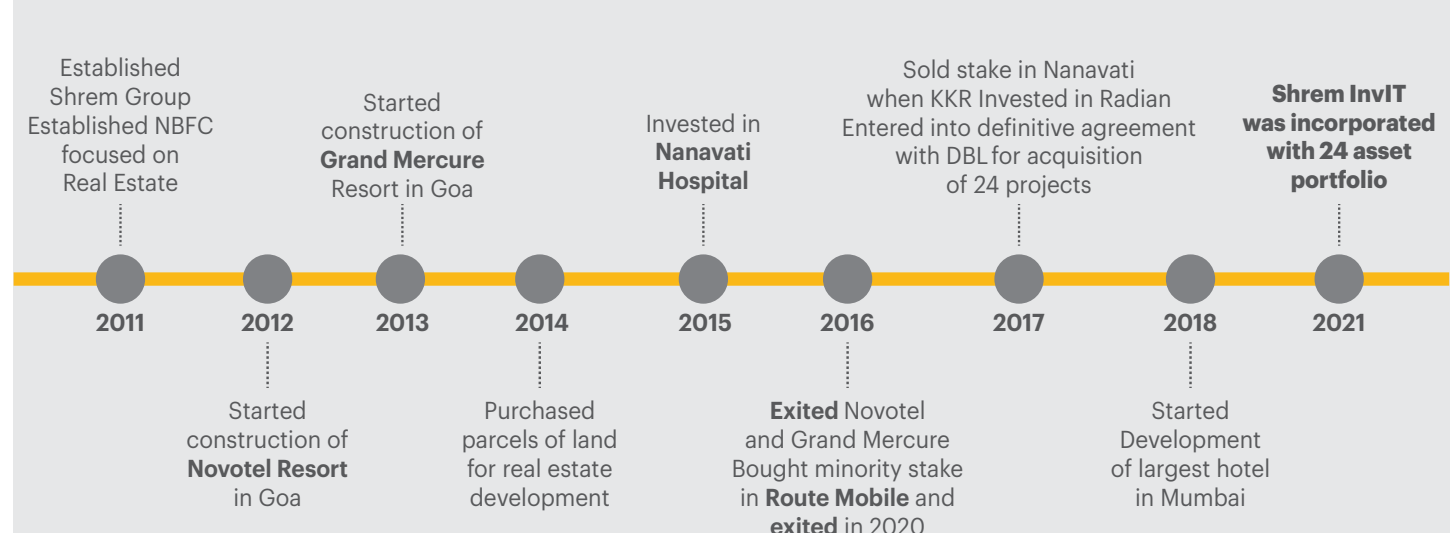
Established Shrem Group Established NBFC focused on Real Estate

Started construction of **Grand Mercure** Resort in Goa

Invested in **Nanavati Hospital**

Sold stake in Nanavati when KKR Invested in Radian Entered into definitive agreement with DBL for acquisition of 24 projects

**Shrem InvIT was incorporated with 24 asset portfolio**

2011

2012

2013

2014

2015

2016

2017

2018

2021

Started construction of **Novotel Resort** in Goa

Purchased parcels of land for real estate development

**Exited** Novotel and Grand Mercure Bought minority stake in **Route Mobile** and **exited** in 2020

Started Development of largest hotel in Mumbai